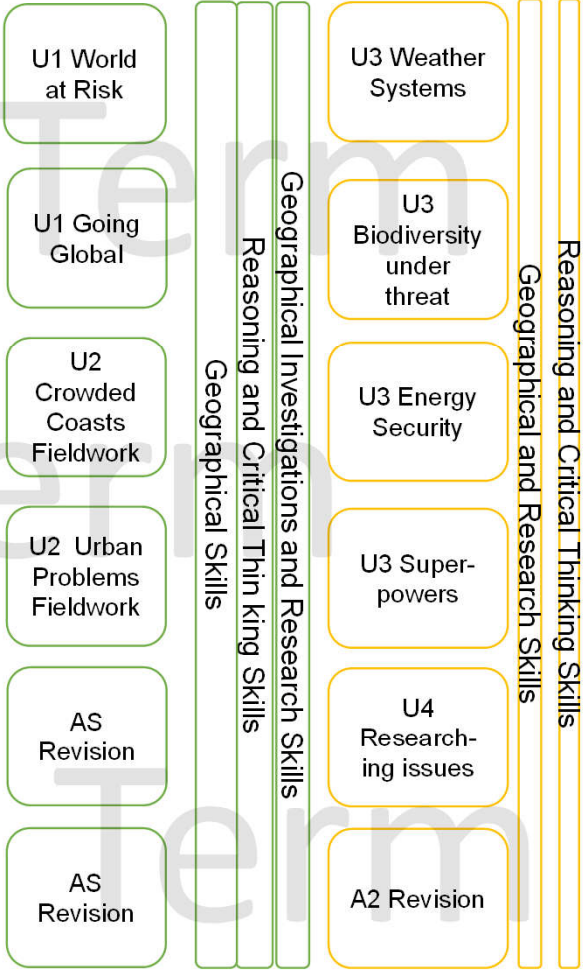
U1 World at Risk

U1 Going Global

U2 Crowded Coasts Fieldwork

U2 Urban Problems Fieldwork

AS Revision

AS Revision

Geographical Skills

Reasoning and Critical Thin king Skills

Geographical Investigations and Research Skills

U3 Weather Systems

U3 Biodiversity under threat

U3 Energy Security

U3 Superpowers

U4 Researching issues

A2 Revision

Geographical and Research Skills

Reasoning and Critical Thinking Skills

Term

Term

Term